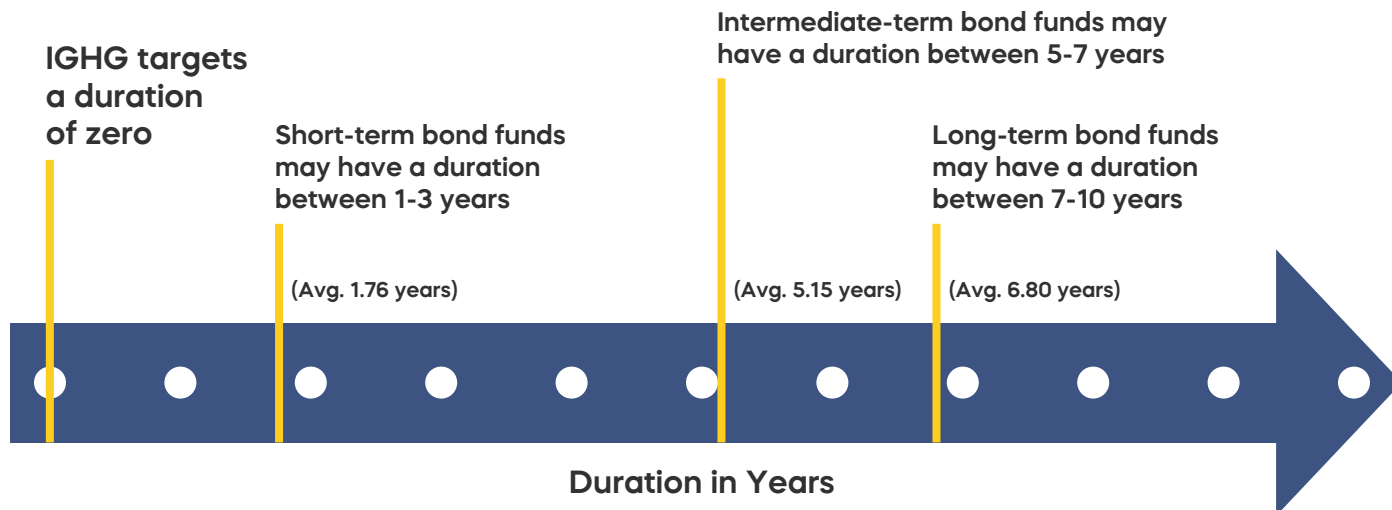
IGHG targets a duration of zero

Short-term bond funds may have a duration between 1-3 years

(Avg. 1.76 years)

Intermediate-term bond funds may have a duration between 5-7 years

(Avg. 5.15 years)

Long-term bond funds may have a duration between 7-10 years

(Avg. 6.80 years)

Duration in Years